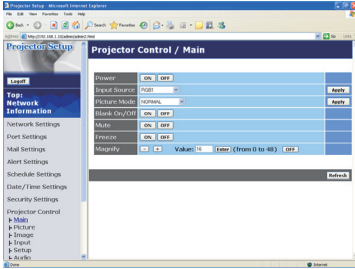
Projector Setup - Microsoft Internet Explorer
File Edit View Favorites Tools Help
Back Search Favorites
Address http://192.168.1.10/admin/pjctrl.html
Go Links

Projector Setup
Projector Control / Main

Logoff
Top: Network Information
Network Settings
Port Settings
Mail Settings
Alert Settings
Schedule Settings
Date/Time Settings
Security Settings
Projector Control
Main
Picture
Image
Input
Setup
Audio

| Power | ON OFF | |
|---|---|---|
| Input Source | RGB1 | Apply |
| Picture Mode | NORMAL | Apply |
| Blank On/Off | ON OFF | |
| Mute | ON OFF | |
| Freeze | ON OFF | |
| Magnify | - + Value: 16 Enter (from 0 to 48) OFF | |

Refresh

Done
Internet